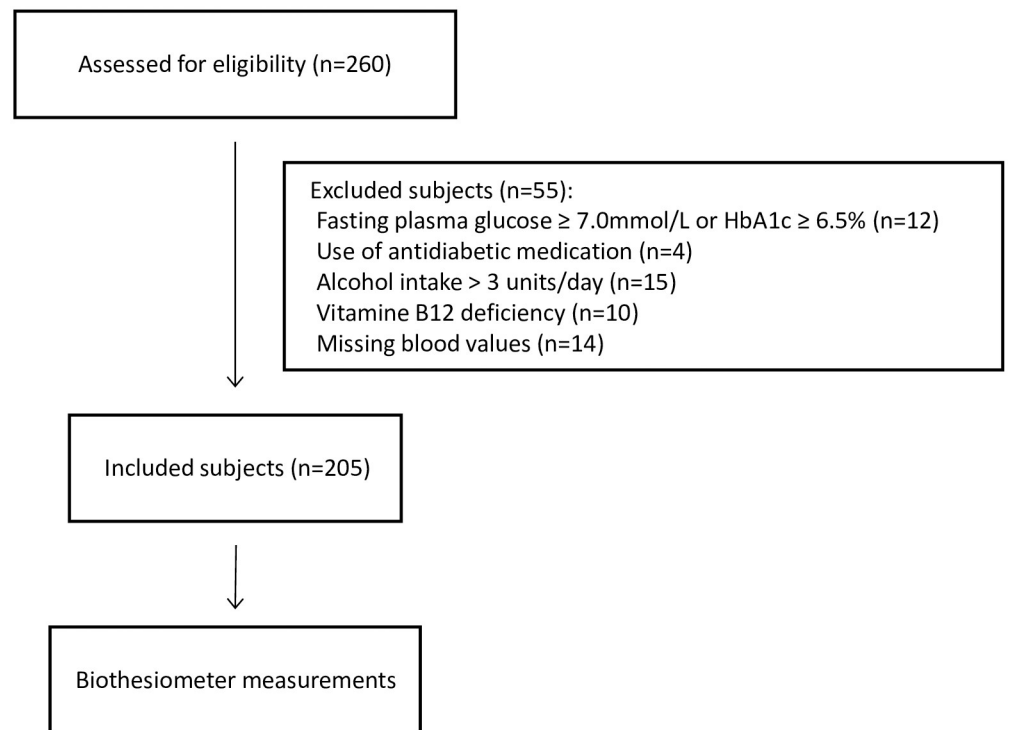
Assessed for eligibility (n=260)

Excluded subjects (n=55):
Fasting plasma glucose ≥ 7.0mmol/L or HbA1c ≥ 6.5% (n=12)
Use of antidiabetic medication (n=4)
Alcohol intake > 3 units/day (n=15)
Vitamine B12 deficiency (n=10)
Missing blood values (n=14)

Included subjects (n=205)

Biothesiometer measurements